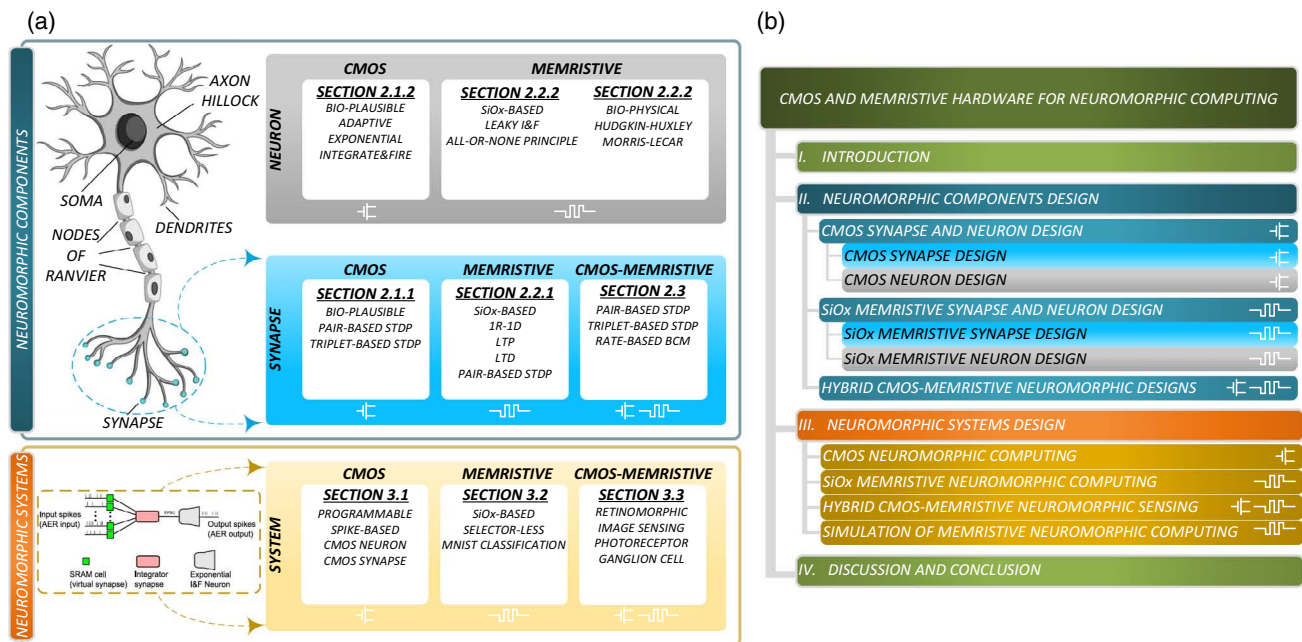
(a)

NEUROMORPHIC COMPONENTS

AXON HILLOCK

SOMA

DENDRITES

NODES OF RANVIER

SYNAPSE

NEURON

CMOS

SECTION 2.1.2
BIO-PLAUSIBLE
ADAPTIVE
EXPONENTIAL
INTEGRATE&FIRE

MEMRISTIVE

SECTION 2.2.2
SiOx-BASED
LEAKY I&F
ALL-OR-NONE PRINCIPLE

SECTION 2.2.2
BIO-PHYSICAL
HUDGKIN-HUXLEY
MORRIS-LECAR

SYNAPSE

CMOS

SECTION 2.1.1
BIO-PLAUSIBLE
PAIR-BASED STDP
TRIPLET-BASED STDP

MEMRISTIVE

SECTION 2.2.1
SiOx-BASED
1R-1D
LTP
LTD
PAIR-BASED STDP

CMOS-MEMRISTIVE

SECTION 2.3
PAIR-BASED STDP
TRIPLET-BASED STDP
RATE-BASED BCM

NEUROMORPHIC SYSTEMS

Input spikes (AER input)

Output spikes (AER output)

SRAM cell (virtual synapse)

Integrator synapse

Exponential I&F Neuron

SYSTEM

CMOS

SECTION 3.1
PROGRAMMABLE
SPIKE-BASED
CMOS NEURON
CMOS SYNAPSE

MEMRISTIVE

SECTION 3.2
SiOx-BASED
SELECTOR-LESS
MNIST CLASSIFICATION

CMOS-MEMRISTIVE

SECTION 3.3
RETINOMORPHIC
IMAGE SENSING
PHOTORECEPTOR
GANGLION CELL

(b)

CMOS AND MEMRISTIVE HARDWARE FOR NEUROMORPHIC COMPUTING

I. INTRODUCTION

II. NEUROMORPHIC COMPONENTS DESIGN

CMOS SYNAPSE AND NEURON DESIGN

CMOS SYNAPSE DESIGN

CMOS NEURON DESIGN

SiOx MEMRISTIVE SYNAPSE AND NEURON DESIGN

SiOx MEMRISTIVE SYNAPSE DESIGN

SiOx MEMRISTIVE NEURON DESIGN

HYBRID CMOS-MEMRISTIVE NEUROMORPHIC DESIGNS

III. NEUROMORPHIC SYSTEMS DESIGN

CMOS NEUROMORPHIC COMPUTING

SiOx MEMRISTIVE NEUROMORPHIC COMPUTING

HYBRID CMOS-MEMRISTIVE NEUROMORPHIC SENSING

SIMULATION OF MEMRISTIVE NEUROMORPHIC COMPUTING

IV. DISCUSSION AND CONCLUSION